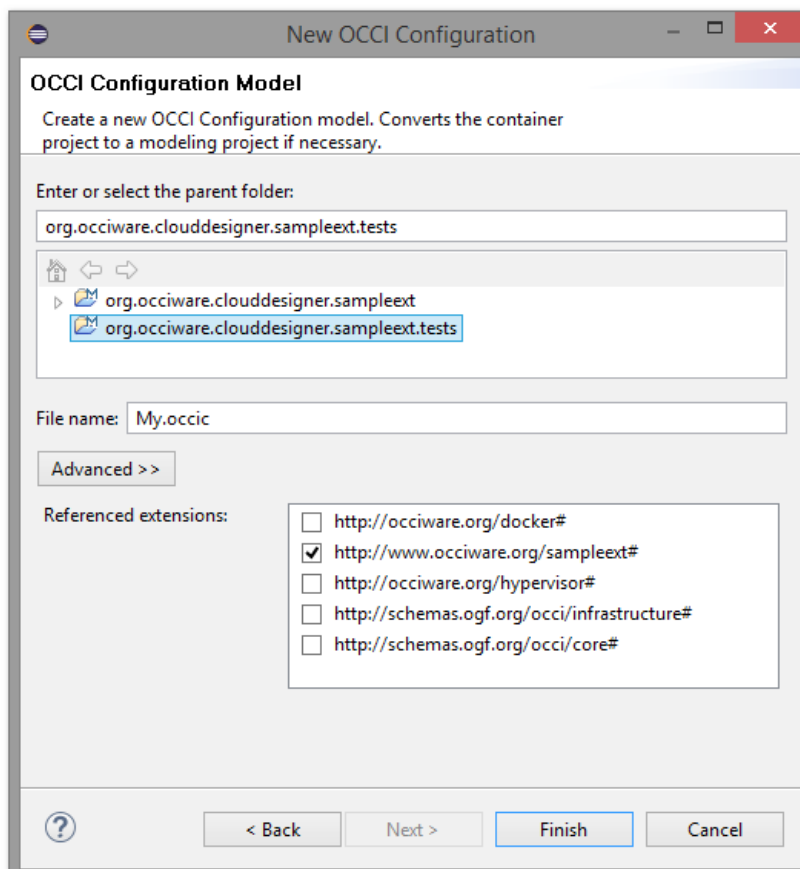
New OCCI Configuration

OCCI Configuration Model

Create a new OCCI Configuration model. Converts the container project to a modeling project if necessary.

Enter or select the parent folder:

org.occiware.clouddesigner.sampleext.tests

org.occiware.clouddesigner.sampleext
org.occiware.clouddesigner.sampleext.tests

File name: My.occic

Advanced >>

Referenced extensions:

http://occiware.org/docker#
http://www.occiware.org/sampleext#
http://occiware.org/hypervisor#
http://schemas.ogf.org/occi/infrastructure#
http://schemas.ogf.org/occi/core#

< Back
Next >
Finish
Cancel